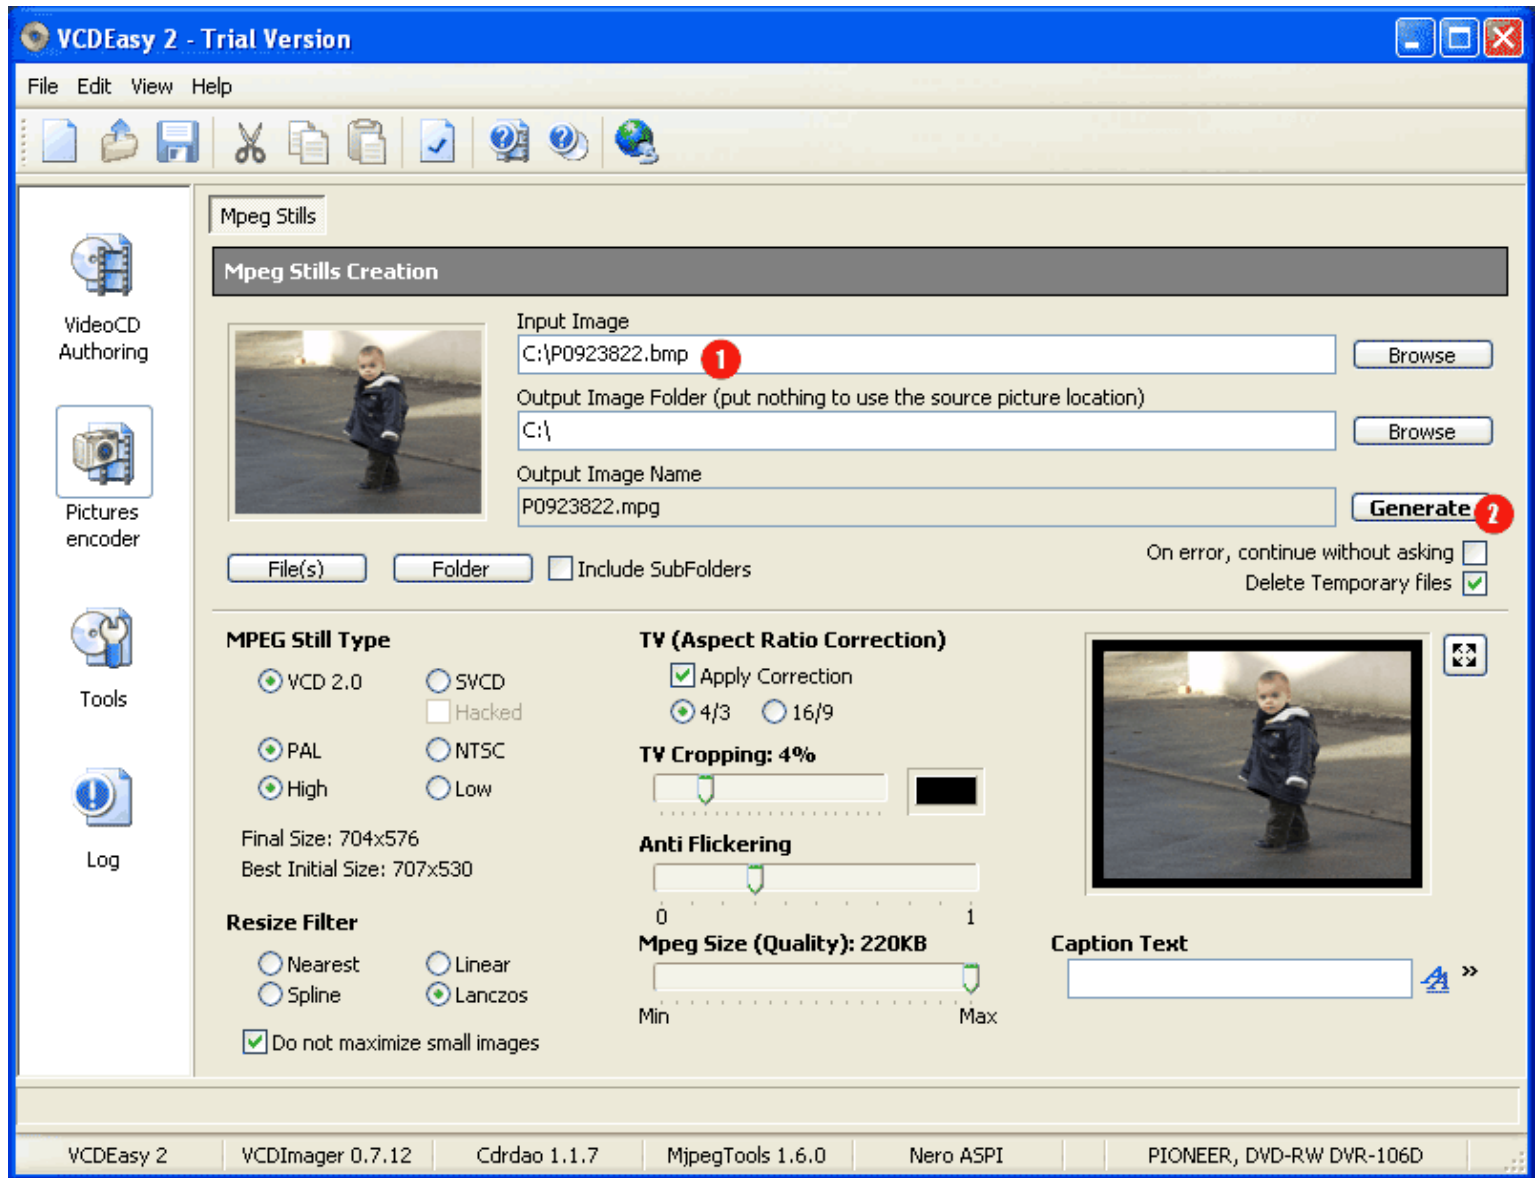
VCDEasy 2 - Trial Version

File Edit View Help

VideoCD Authoring

Pictures encoder

Tools

Log

Mpeg Stills

Mpeg Stills Creation

Input Image
C:\P0923822.bmp 1
Browse

Output Image Folder (put nothing to use the source picture location)
C:\
Browse

Output Image Name
P0923822.mpg
Generate 2

File(s) Folder Include SubFolders

On error, continue without asking
Delete Temporary files

MPEG Still Type
VCD 2.0 SVCD
Hacked
PAL NTSC
High Low

Final Size: 704x576
Best Initial Size: 707x530

Resize Filter
Nearest Linear
Spline Lanczos

Do not maximize small images

TV (Aspect Ratio Correction)
Apply Correction
4/3 16/9

TV Cropping: 4%

Anti Flickering
0 1

Mpeg Size (Quality): 220KB
Min Max

Caption Text
»

VCDEasy 2 | VCDImager 0.7.12 | Cdrdao 1.1.7 | MjpegTools 1.6.0 | Nero ASPI | PIONEER, DVD-RW DVR-106D